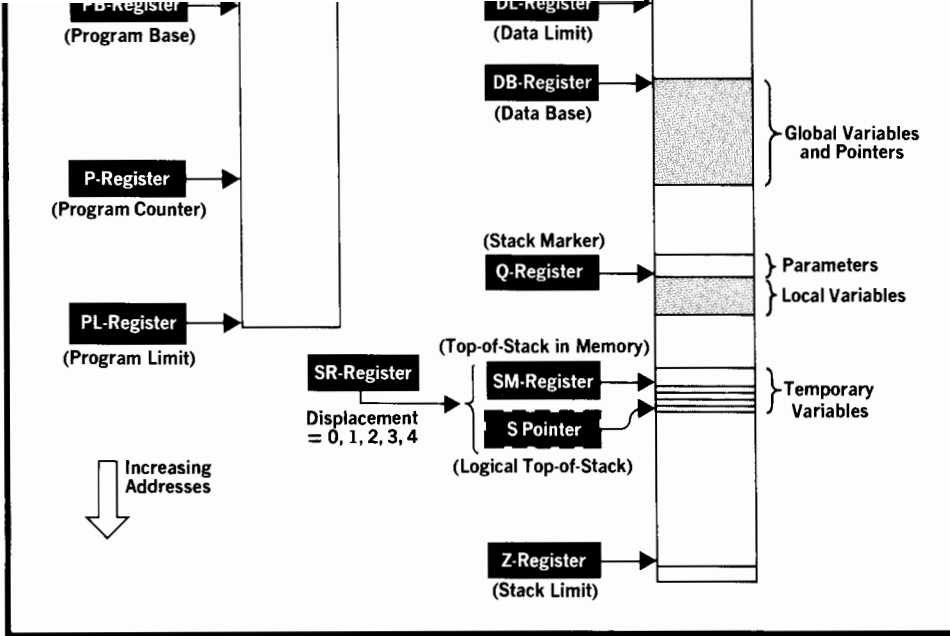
PB-Register
(Program Base)

P-Register
(Program Counter)

PL-Register
(Program Limit)

Increasing Addresses

DL-Register
(Data Limit)

DB-Register
(Data Base)

Global Variables and Pointers

(Stack Marker)
Q-Register

Parameters

Local Variables

(Top-of-Stack in Memory)
SR-Register

SM-Register

Displacement = 0, 1, 2, 3, 4

S Pointer

Temporary Variables

(Logical Top-of-Stack)

Z-Register
(Stack Limit)